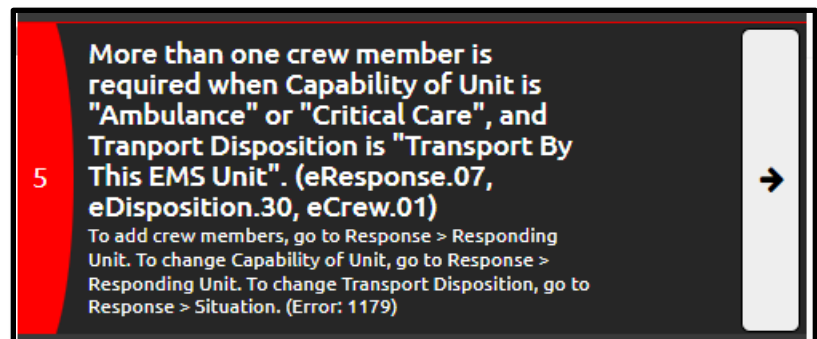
5

More than one crew member is required when Capability of Unit is "Ambulance" or "Critical Care", and Tranport Disposition is "Transport By This EMS Unit". (eResponse.07, eDisposition.30, eCrew.01)

To add crew members, go to Response > Responding Unit. To change Capability of Unit, go to Response > Responding Unit. To change Transport Disposition, go to Response > Situation. (Error: 1179)

→